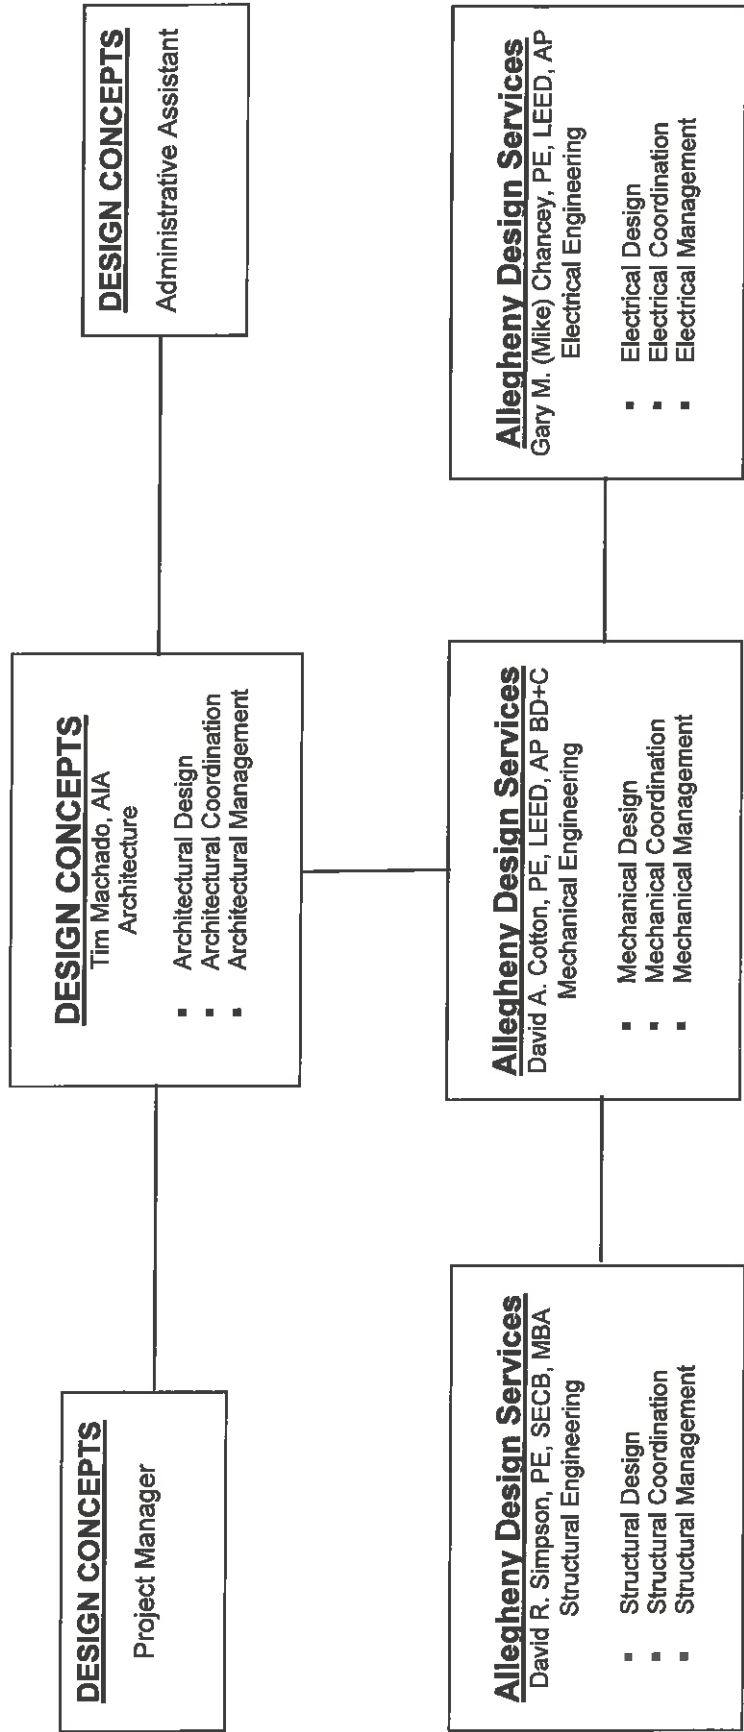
DESIGN CONCEPTS
Project Manager

DESIGN CONCEPTS
Tim Machado, AIA
Architecture

- Architectural Design
- Architectural Coordination
- Architectural Management

DESIGN CONCEPTS
Administrative Assistant

Allegheny Design Services
David R. Simpson, PE, SECB, MBA
Structural Engineering

- Structural Design
- Structural Coordination
- Structural Management

Allegheny Design Services
David A. Cotton, PE, LEED, AP BD+C
Mechanical Engineering

- Mechanical Design
- Mechanical Coordination
- Mechanical Management

Allegheny Design Services
Gary M. (Mike) Chancey, PE, LEED, AP
Electrical Engineering

- Electrical Design
- Electrical Coordination
- Electrical Management